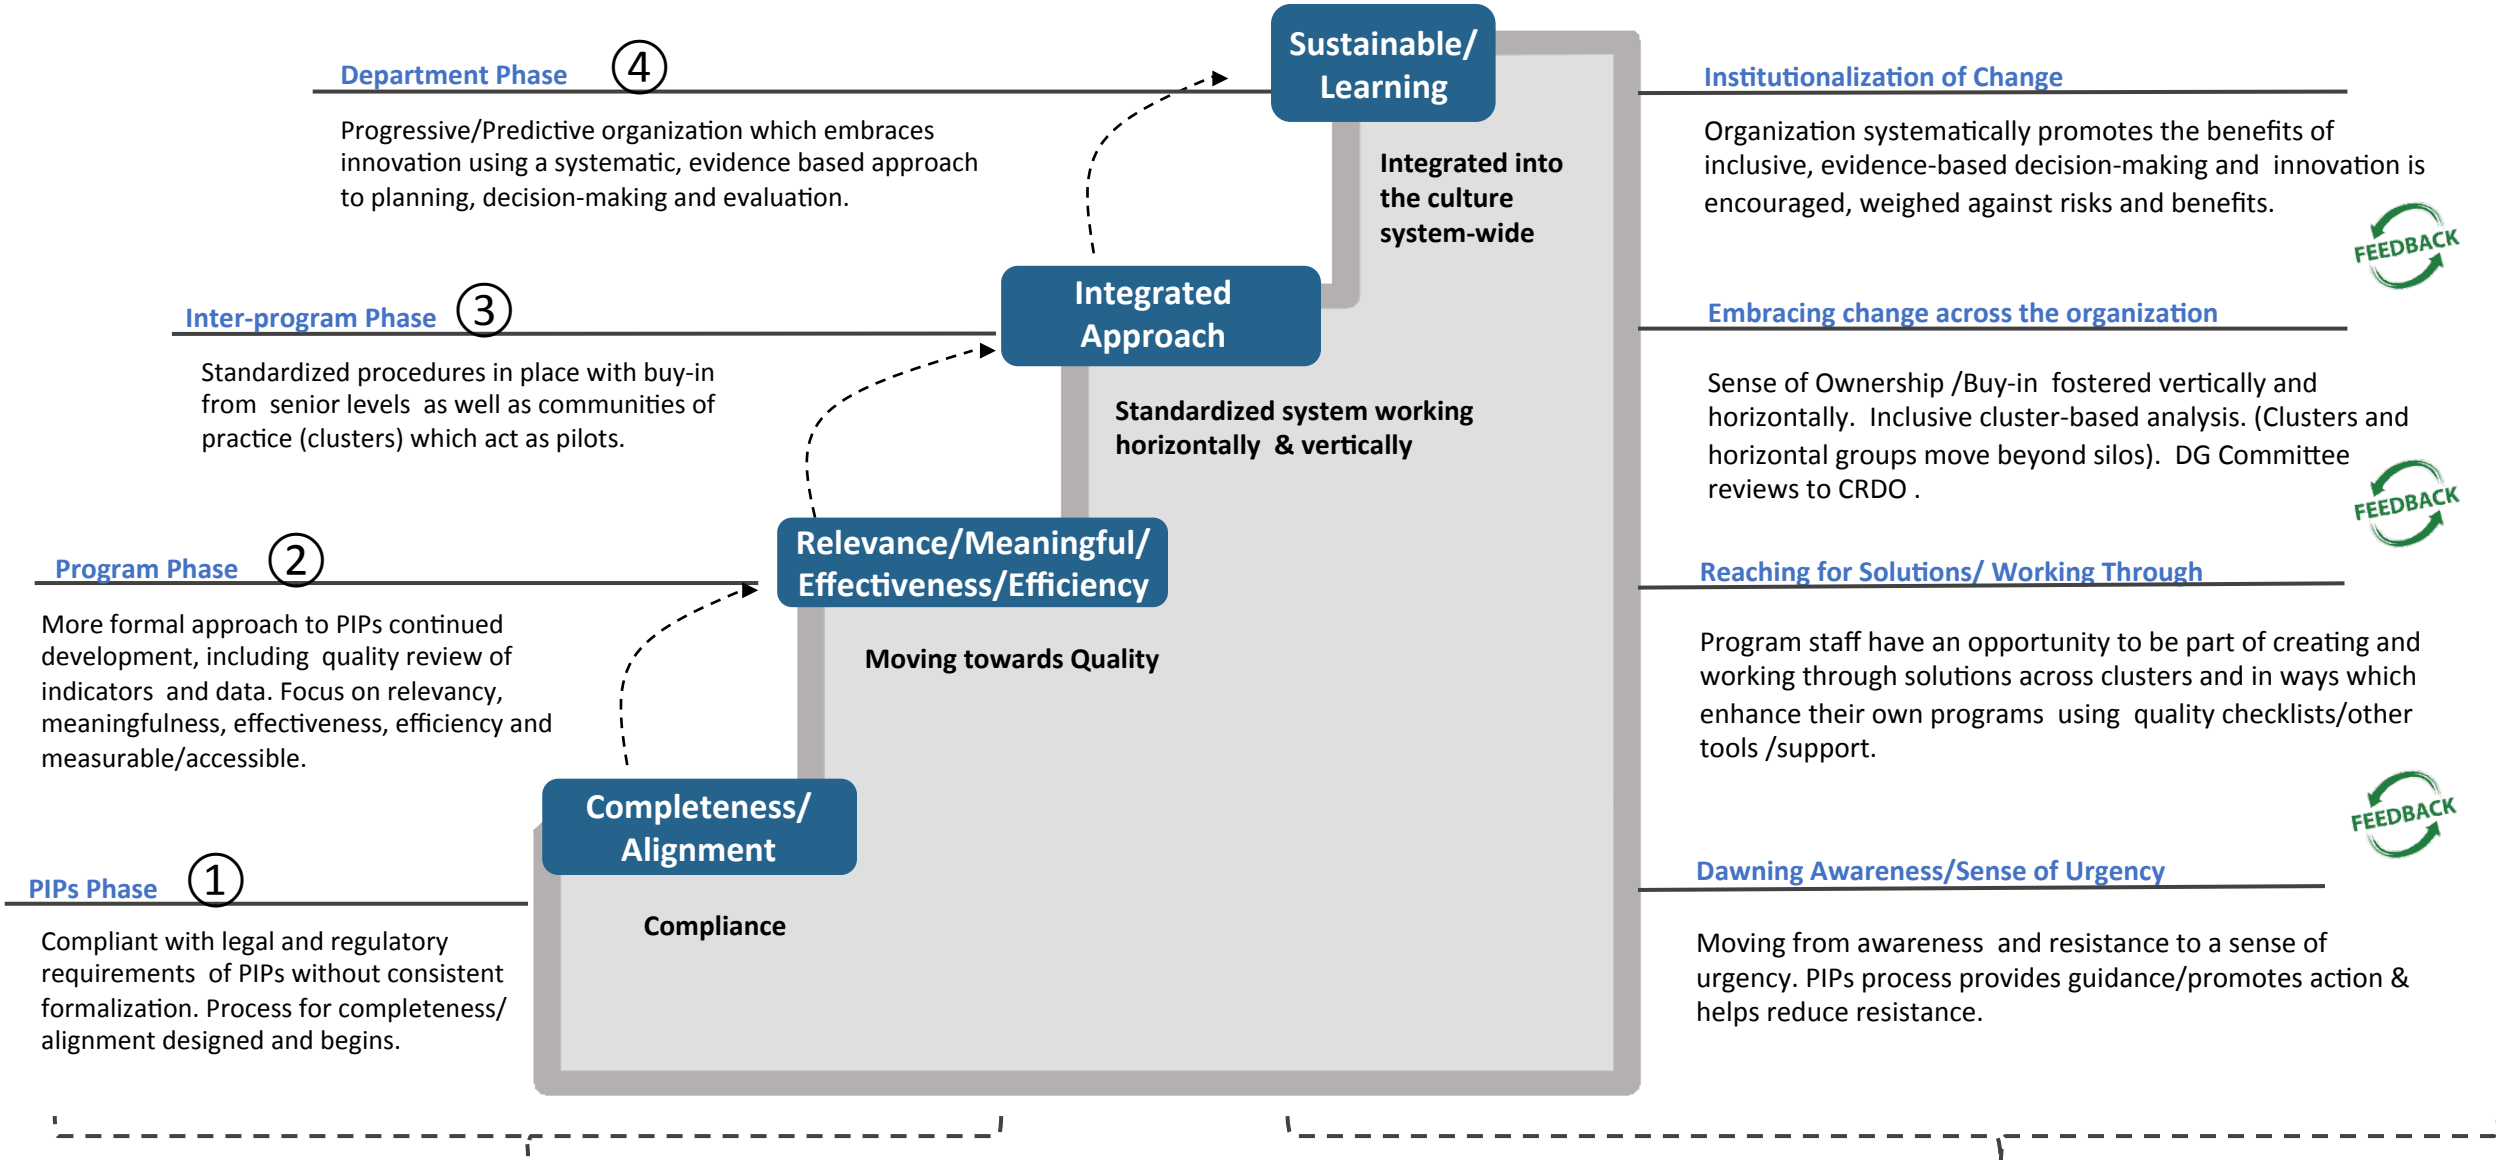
Department Phase ④

Progressive/Predictive organization which embraces innovation using a systematic, evidence based approach to planning, decision-making and evaluation.

Sustainable/ Learning

Integrated into the culture system-wide

Institutionalization of Change

Organization systematically promotes the benefits of inclusive, evidence-based decision-making and innovation is encouraged, weighed against risks and benefits.

FEEDBACK

Inter-program Phase ③

Standardized procedures in place with buy-in from senior levels as well as communities of practice (clusters) which act as pilots.

Integrated Approach

Standardized system working horizontally & vertically

Embracing change across the organization

Sense of Ownership /Buy-in fostered vertically and horizontally. Inclusive cluster-based analysis. (Clusters and horizontal groups move beyond silos). DG Committee reviews to CRDO .

FEEDBACK

Program Phase ②

More formal approach to PIPs continued development, including quality review of indicators and data. Focus on relevancy, meaningfulness, effectiveness, efficiency and measurable/accessible.

Relevance/Meaningful/ Effectiveness/Efficiency

Moving towards Quality

Reaching for Solutions/ Working Through

Program staff have an opportunity to be part of creating and working through solutions across clusters and in ways which enhance their own programs using quality checklists/other tools /support.

FEEDBACK

PIPs Phase ①

Compliant with legal and regulatory requirements of PIPs without consistent formalization. Process for completeness/ alignment designed and begins.

Completeness/ Alignment

Compliance

Dawning Awareness/Sense of Urgency

Moving from awareness and resistance to a sense of urgency. PIPs process provides guidance/promotes action & helps reduce resistance.